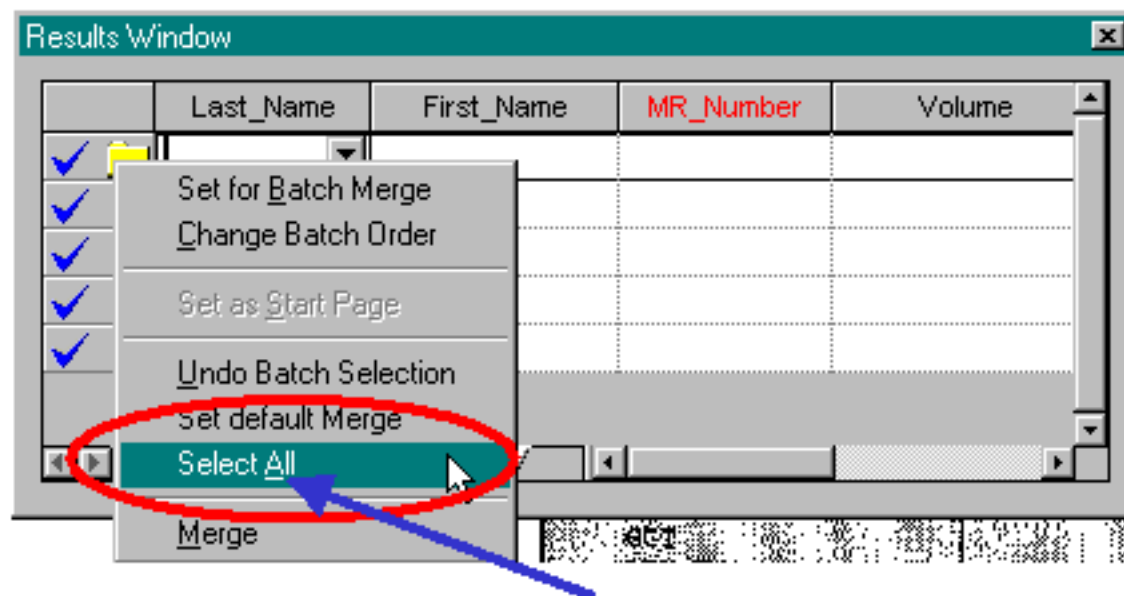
Results Window

| | Last_Name | First_Name | MR_Number | Volume |
|---|---|---|---|---|

Set for Batch Merge
Change Batch Order
Set as Start Page
Undo Batch Selection
Set default Merge
Select All
Merge